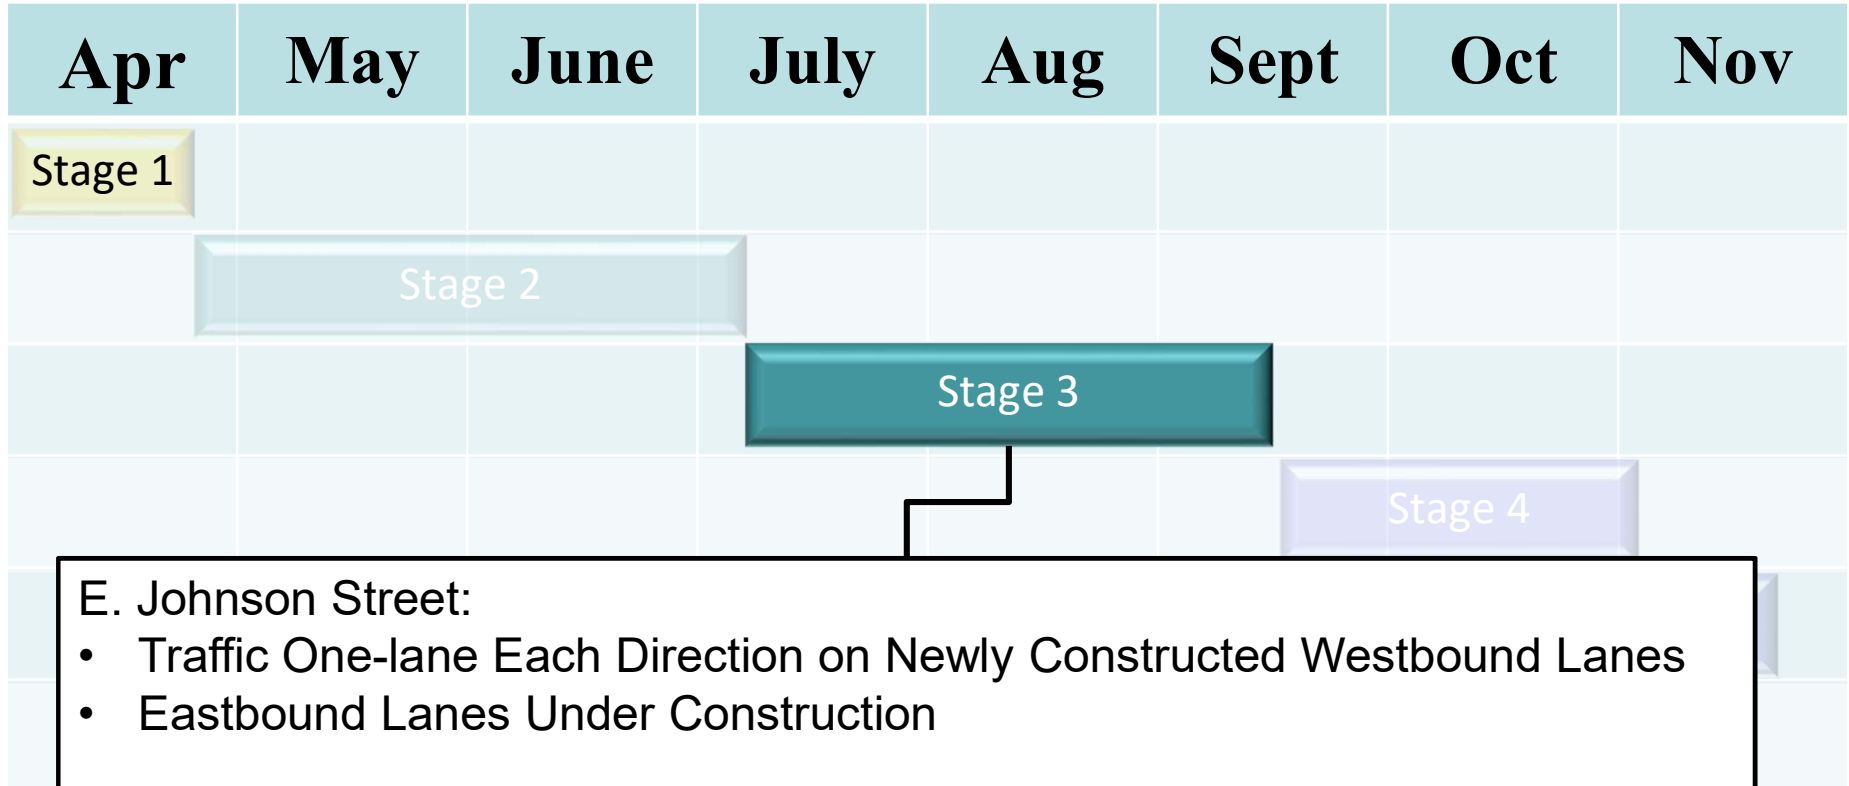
| Apr | May | June | July | Aug | Sept | Oct | Nov |
|---|---|---|---|---|---|---|---|

Stage 1

Stage 2

Stage 3

Stage 4

E. Johnson Street:
• Traffic One-lane Each Direction on Newly Constructed Westbound Lanes
• Eastbound Lanes Under Construction